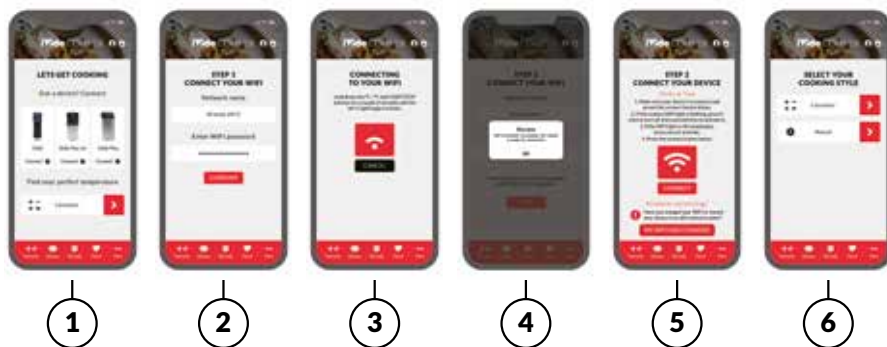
LETS GET COOKING

Got a device? Connect

Find your perfect temperature

1

STEP 1
CONNECT YOUR WIFI

Network name

Enter WiFi password

CONNECT

2

CONNECTING
TO YOUR WIFI

CANCEL

3

STEP 1
CONNECT YOUR WIFI

OK

4

STEP 2
CONNECT YOUR DEVICE

CONNECT

5

SELECT YOUR
COOKING STYLE

6